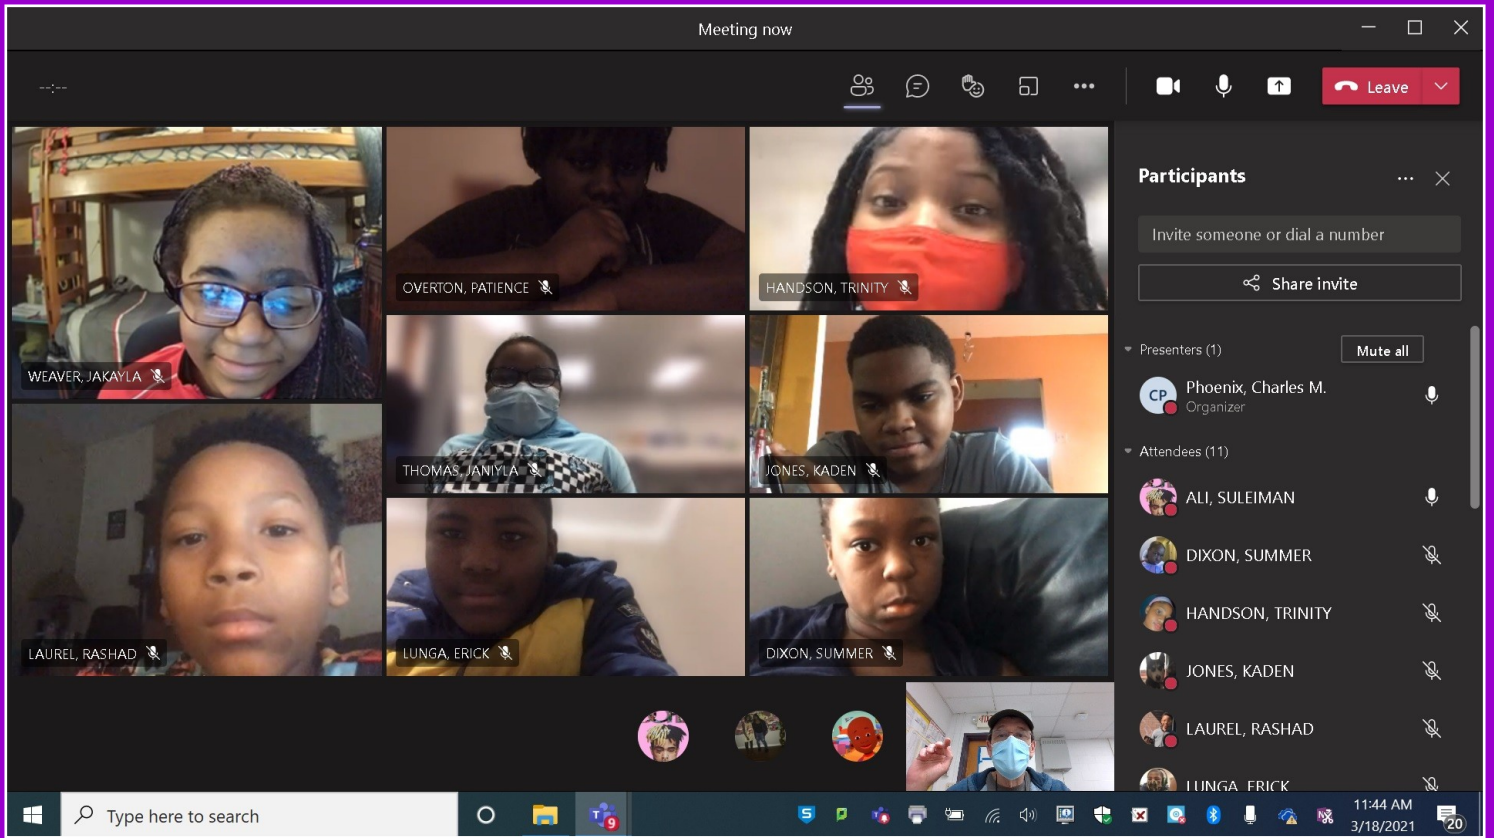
Meeting now

--:--

Leave

WEAVER, JAKAYLA

OVERTON, PATIENCE

HANDSON, TRINITY

THOMAS, JANIYLA

JONES, KADEN

LAUREL, RASHAD

LUNGA, ERICK

DIXON, SUMMER

Participants

Invite someone or dial a number

Share invite

Presenters (1)

Mute all

CP

Phoenix, Charles M.

Organizer

Attendees (11)

ALI, SULEIMAN

DIXON, SUMMER

HANDSON, TRINITY

JONES, KADEN

LAUREL, RASHAD

LUNGA, ERICK

Type here to search

9

11:44 AM

3/18/2021

20